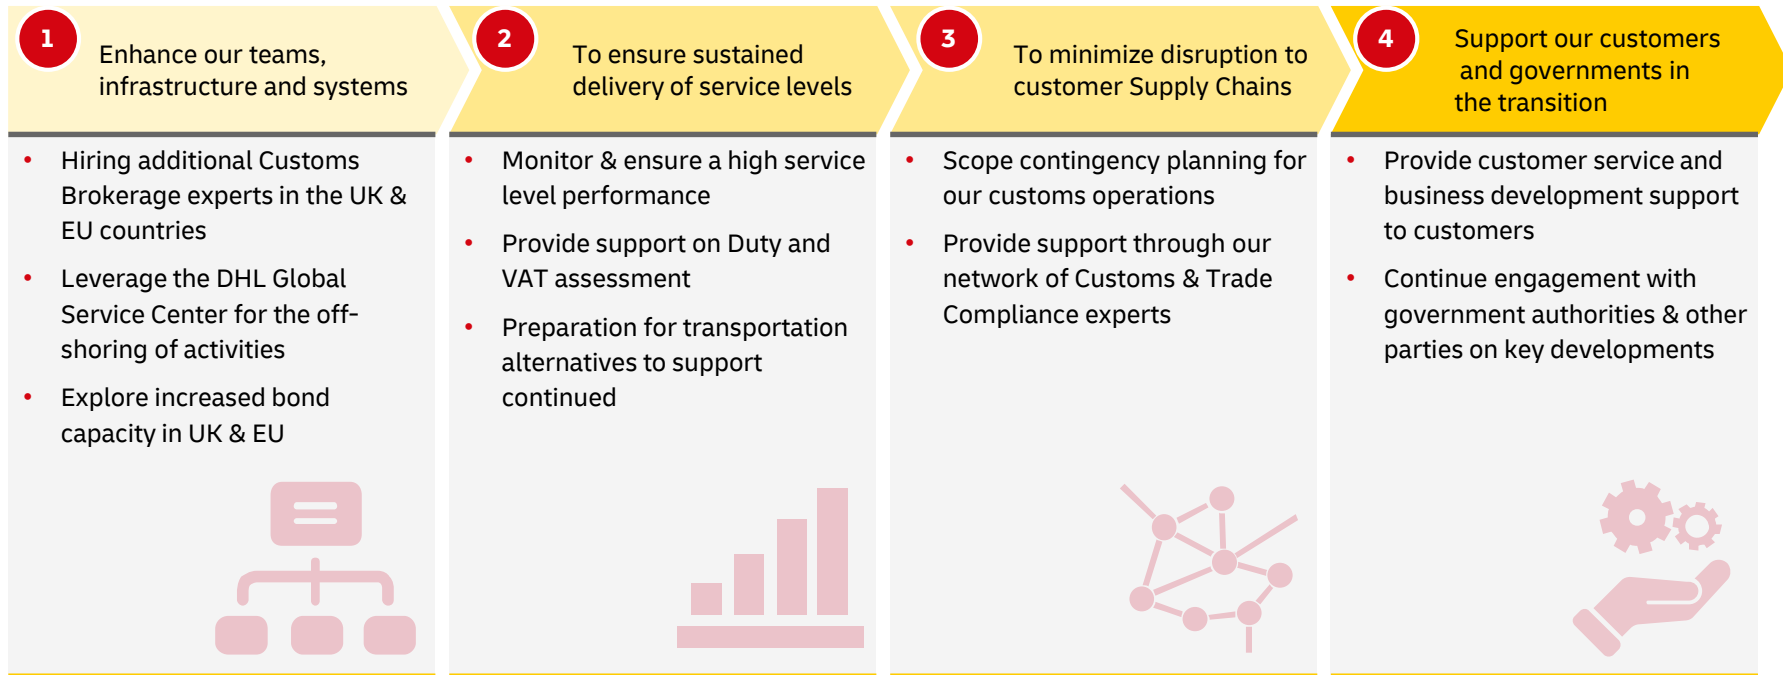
1

Enhance our teams, infrastructure and systems

- Hiring additional Customs Brokerage experts in the UK & EU countries
- Leverage the DHL Global Service Center for the offshoring of activities
- Explore increased bond capacity in UK & EU

2

To ensure sustained delivery of service levels

- Monitor & ensure a high service level performance
- Provide support on Duty and VAT assessment
- Preparation for transportation alternatives to support continued

3

To minimize disruption to customer Supply Chains

- Scope contingency planning for our customs operations
- Provide support through our network of Customs & Trade Compliance experts

4

Support our customers and governments in the transition

- Provide customer service and business development support to customers
- Continue engagement with government authorities & other parties on key developments